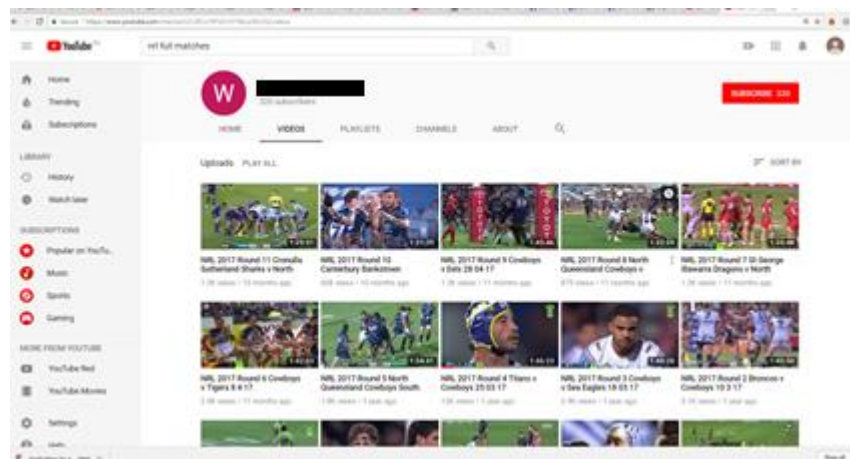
YouTube

nrl full matches

Home
Trending
Subscriptions

LIBRARY
History
Watch later

SUBSCRIPTIONS
Popular on YouTube
Music
Sports
Gaming

MORE FROM YOUTUBE
YouTube Red
YouTube Movies

Settings
Help

W

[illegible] subscribers

SUBSCRIBE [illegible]

HOME
VIDEOS
PLAYLISTS
CHANNELS
ABOUT

Uploads PLAY ALL

SORT BY

NRL 2017 Round 11 Cronulla Sutherland Sharks v North
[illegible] views • 10 months ago

NRL 2017 Round 10 Canterbury Bankstown
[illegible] views • 10 months ago

NRL 2017 Round 9 Cowboys v Eels 28 04 17
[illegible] views • 11 months ago

NRL 2017 Round 8 North Queensland Cowboys v
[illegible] views • 11 months ago

NRL 2017 Round 7 St George Illawarra Dragons v North
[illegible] views • 11 months ago

NRL 2017 Round 6 Cowboys v Tigers 8 4 17
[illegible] views • 11 months ago

NRL 2017 Round 5 North Queensland Cowboys South
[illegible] views • 1 year ago

NRL 2017 Round 4 Titans v Cowboys 25 03 17
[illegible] views • 1 year ago

NRL 2017 Round 3 Cowboys v Sea Eagles 18 03 17
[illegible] views • 1 year ago

NRL 2017 Round 2 Broncos v Cowboys 10 3 17
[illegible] views • 1 year ago